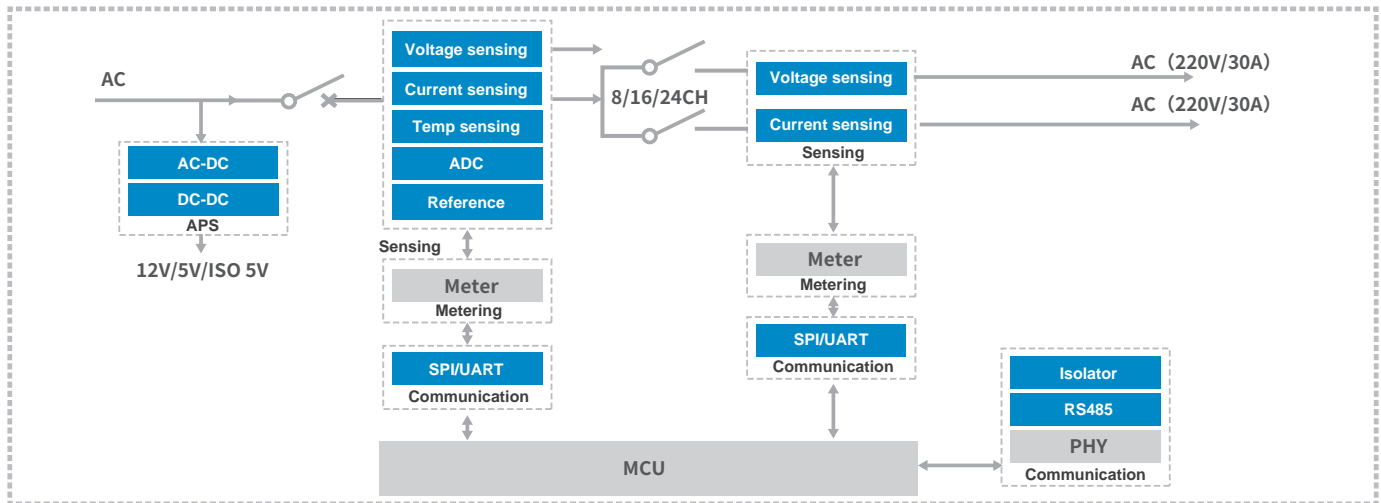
AC

AC-DC
DC-DC
APS

12V/5V/ISO 5V

Voltage sensing
Current sensing
Temp sensing
ADC
Reference
Sensing

Meter
Metering

SPI/UART
Communication

8/16/24CH

Voltage sensing
Current sensing
Sensing

AC（220V/30A）
AC（220V/30A）

Meter
Metering

SPI/UART
Communication

Isolator
RS485
PHY
Communication

MCU